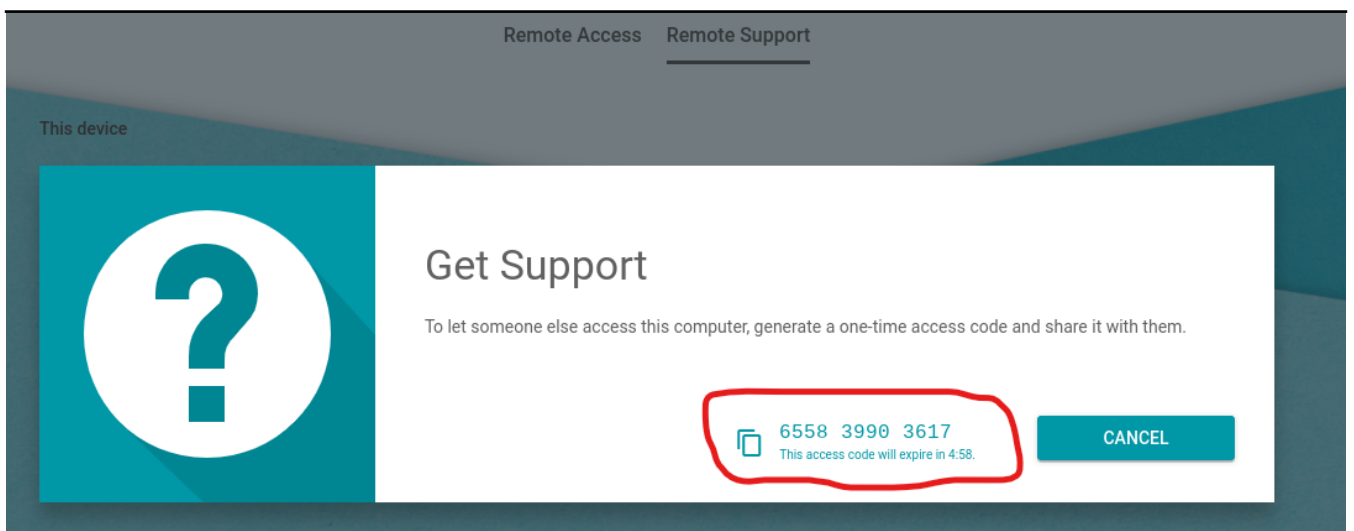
Remote Access Remote Support

This device

Get Support

To let someone else access this computer, generate a one-time access code and share it with them.

6558 3990 3617
This access code will expire in 4:58.

CANCEL